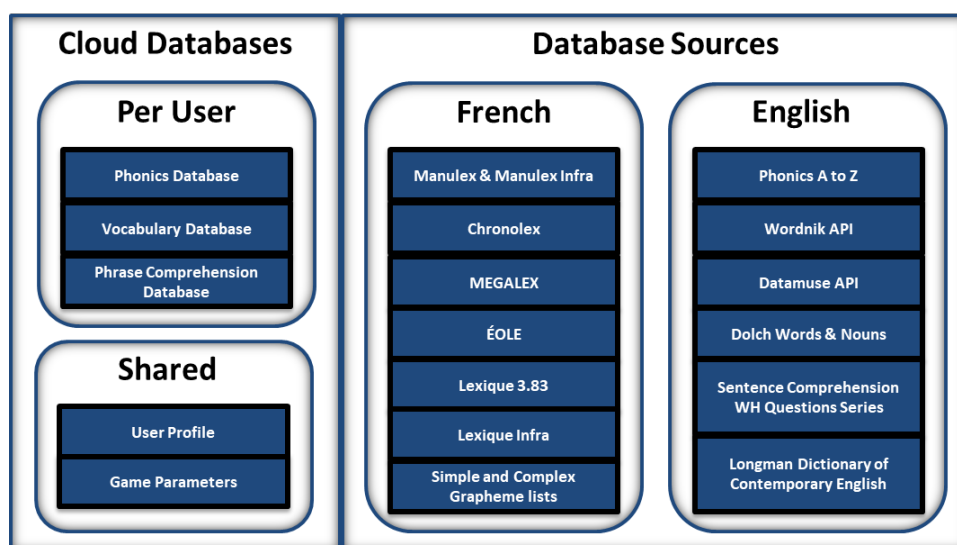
Cloud Databases

Per User

Phonics Database

Vocabulary Database

Phrase Comprehension Database

Shared

User Profile

Game Parameters

Database Sources

French

Manulex & Manulex Infra

Chronolex

MEGALEX

ÉOLE

Lexique 3.83

Lexique Infra

Simple and Complex Grapheme lists

English

Phonics A to Z

Wordnik API

Datamuse API

Dolch Words & Nouns

Sentence Comprehension WH Questions Series

Longman Dictionary of Contemporary English